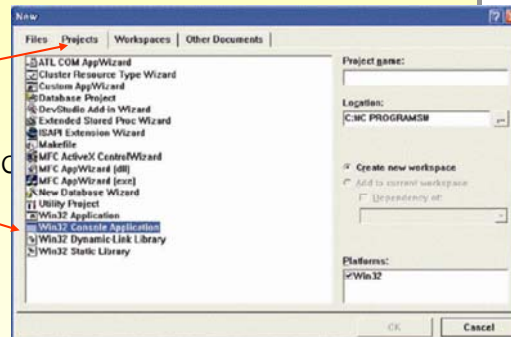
New

Files | Projects | Workspaces | Other Documents

ATL COM AppWizard
Cluster Resource Type Wizard
Custom AppWizard
Database Project
DevStudio Add-in Wizard
Extended Stored Proc Wizard
ISAPI Extension Wizard
Makefile
MFC ActiveX ControlWizard
MFC AppWizard (dll)
MFC AppWizard (exe)
New Database Wizard
Utility Project
Win32 Application
Win32 Console Application
Win32 Dynamic-Link Library
Win32 Static Library

Project name:

Location:
C:\C PROGRAMS\

Create new workspace
Add to current workspace
Dependency of:

Platforms:
Win32

OK
Cancel

C